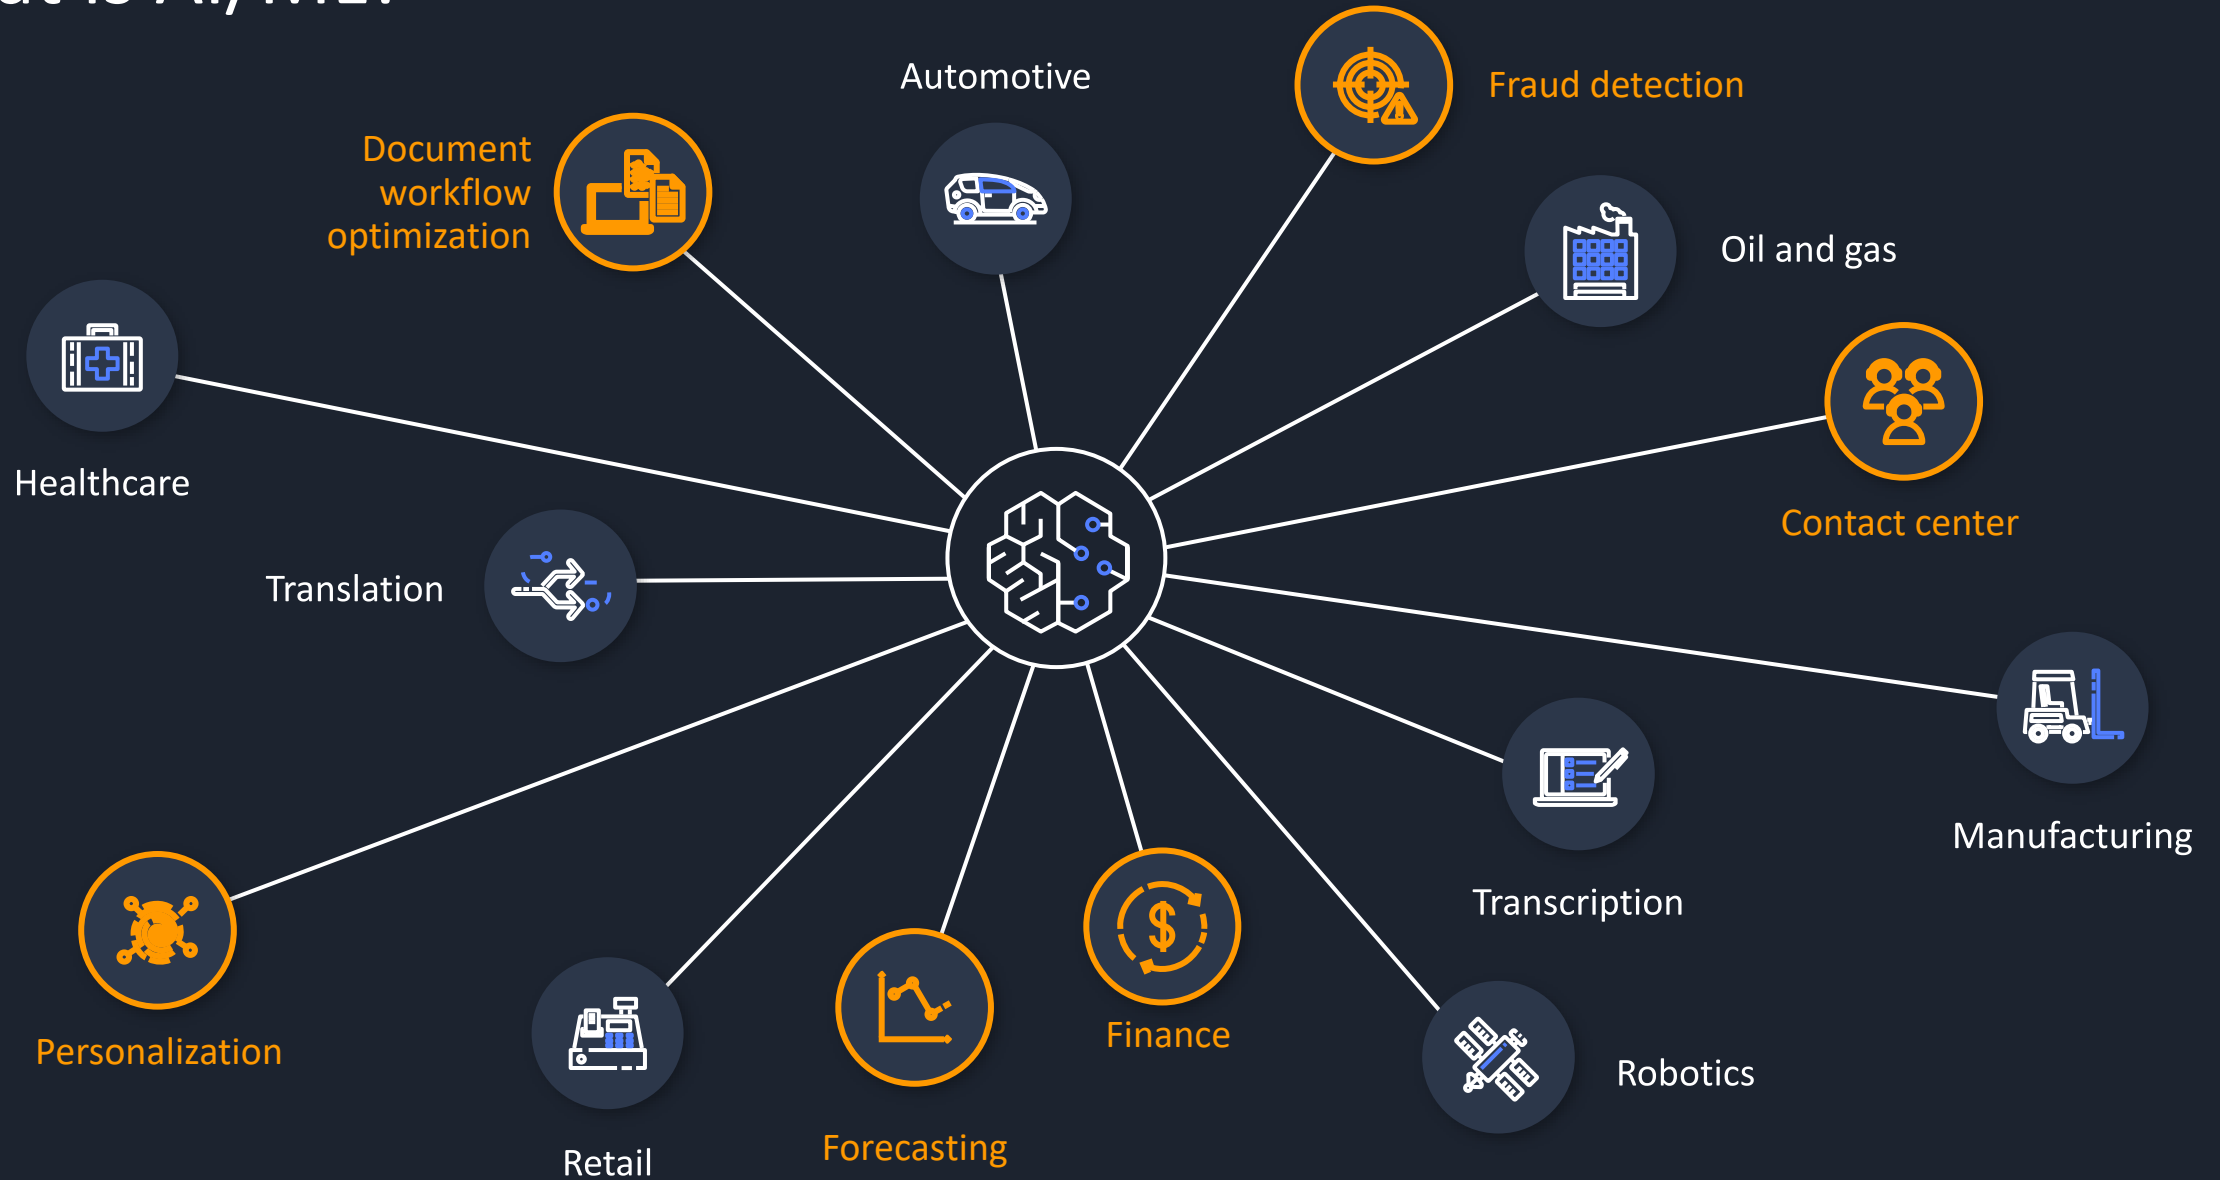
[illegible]

Automotive

Fraud detection

Document workflow optimization

Oil and gas

Healthcare

Contact center

Translation

Manufacturing

Transcription

Personalization

Finance

Robotics

Retail

Forecasting